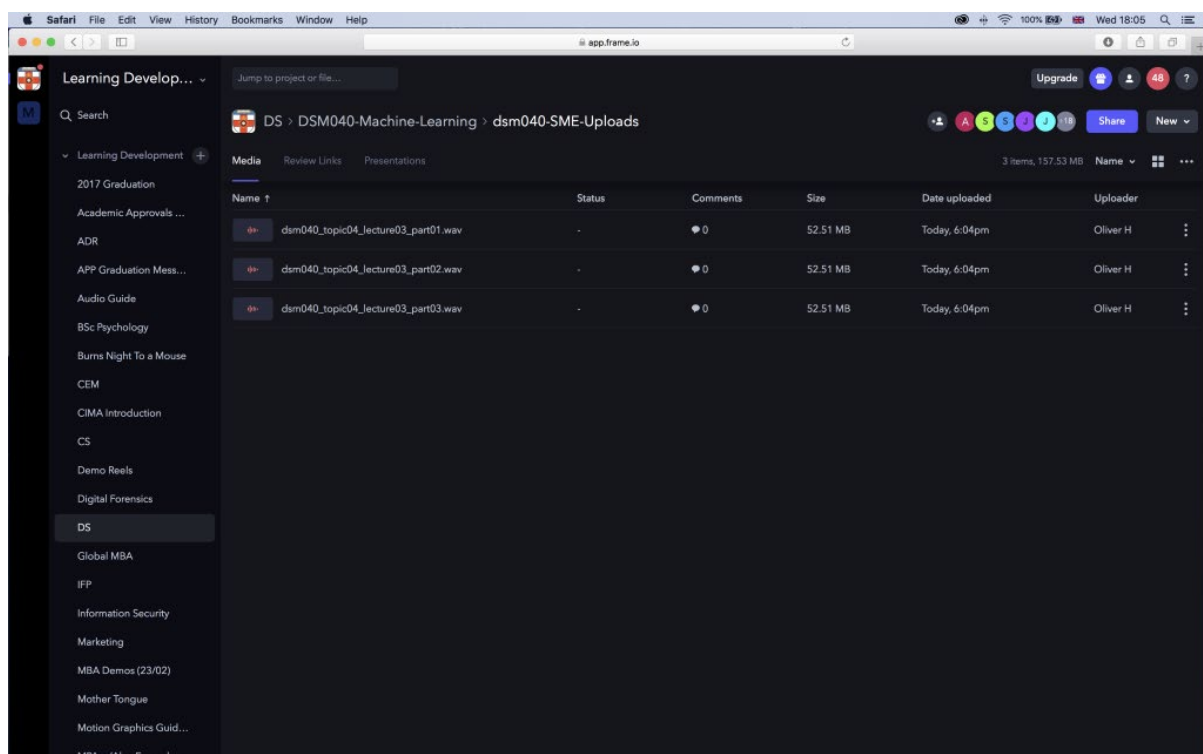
Safari File Edit View History Bookmarks Window Help

100% Wed 18:05

app.frame.io

Learning Develop...

M

Q Search

Learning Development

2017 Graduation

Academic Approvals ...

ADR

APP Graduation Mess...

Audio Guide

BSc Psychology

Burns Night To a Mouse

CEM

CIMA Introduction

CS

Demo Reels

Digital Forensics

DS

Global MBA

IFP

Information Security

Marketing

MBA Demos (23/02)

Mother Tongue

Motion Graphics Guid...

Jump to project or file...

Upgrade 48 ?

DS > DSM040-Machine-Learning > dsm040-SME-Uploads

A S S J +18 Share New

Media Review Links Presentations

3 items, 157.53 MB Name

| Name ↑ | Status | Comments | Size | Date uploaded | Uploader |
|---|---|---|---|---|---|
| dsm040_topic04_lecture03_part01.wav | - | 0 | 52.51 MB | Today, 6:04pm | Oliver H |
| dsm040_topic04_lecture03_part02.wav | - | 0 | 52.51 MB | Today, 6:04pm | Oliver H |
| dsm040_topic04_lecture03_part03.wav | - | 0 | 52.51 MB | Today, 6:04pm | Oliver H |